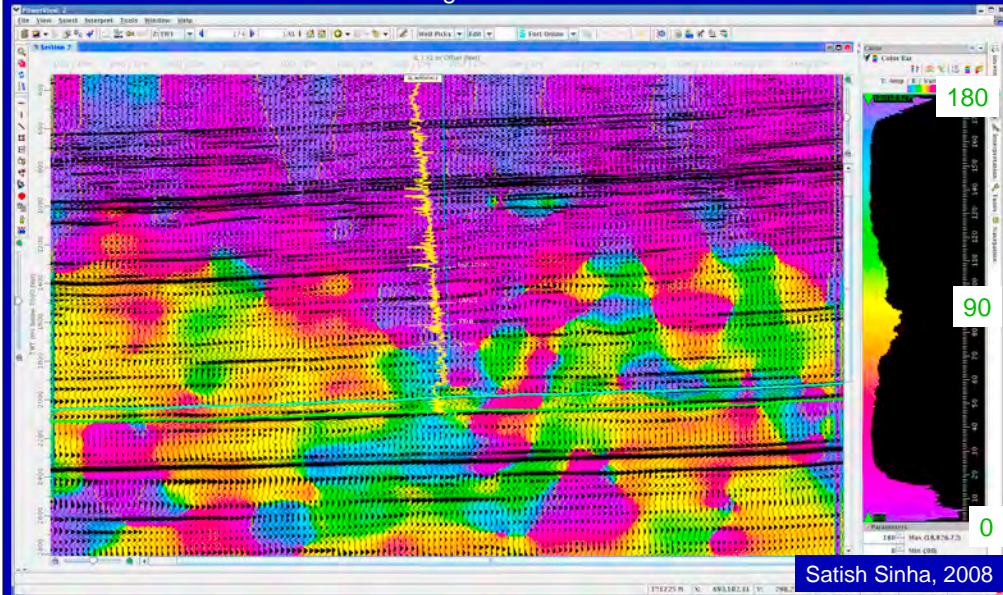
PowerView: 2

File View Select Interpret Tools Window Help

Section 7

Well Picks Edit

Fort Orleans

Color Bar

Parameters

Max (18,826.72)

Min (00)

Interpretation

Tools

Navigation

180

90

0

Satish Sinha, 2008

693,182.31

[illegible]